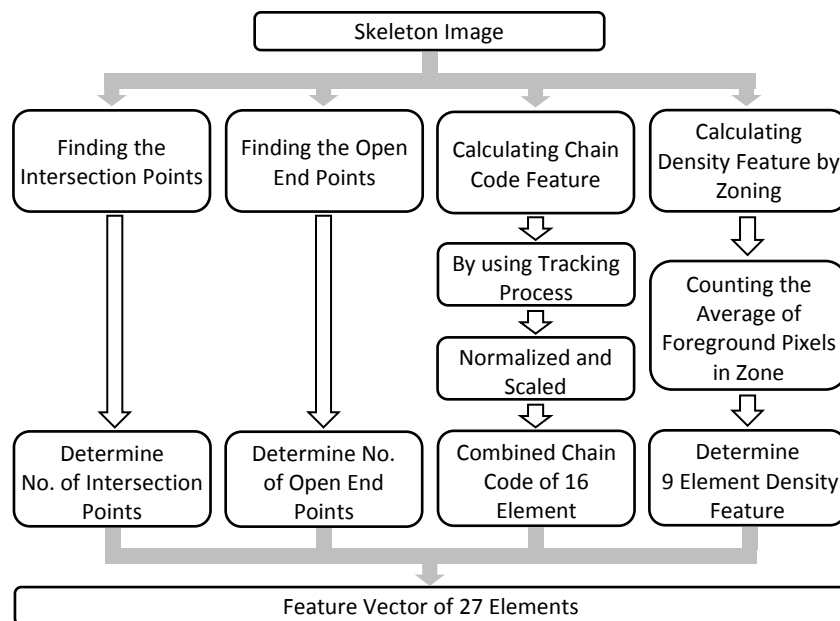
Skeleton Image

Finding the Intersection Points

Determine No. of Intersection Points

Finding the Open End Points

Determine No. of Open End Points

Calculating Chain Code Feature

By using Tracking Process

Normalized and Scaled

Combined Chain Code of 16 Element

Calculating Density Feature by Zoning

Counting the Average of Foreground Pixels in Zone

Determine 9 Element Density Feature

Feature Vector of 27 Elements